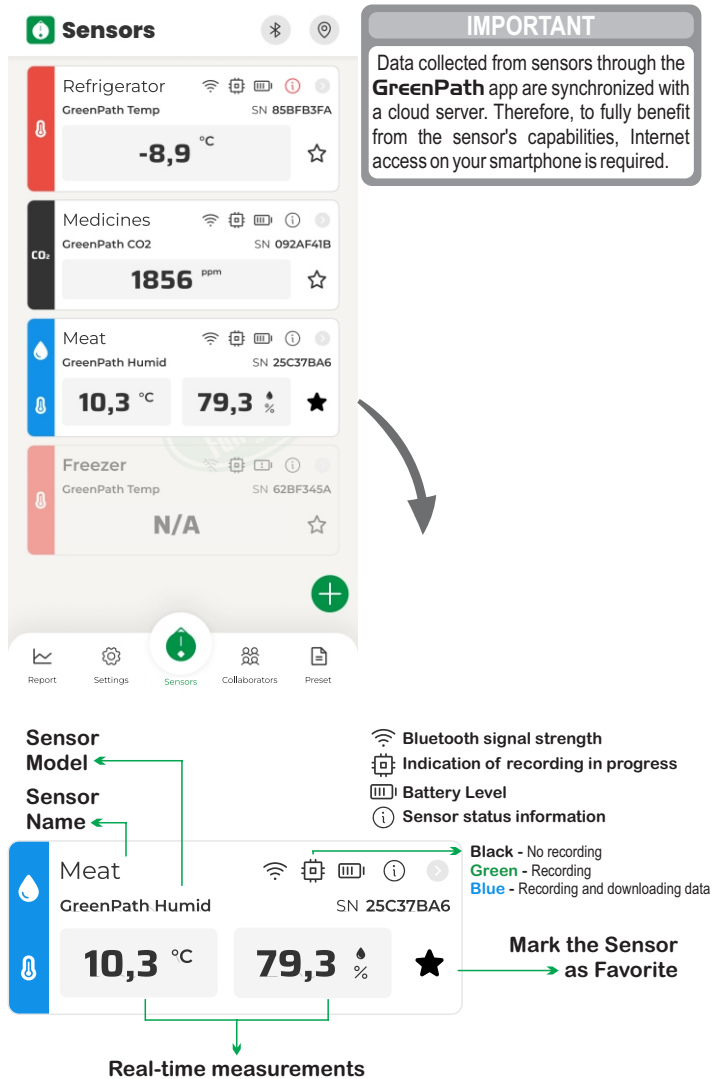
Sensors

Refrigerator
GreenPath Temp SN 85BFB3FA
-8,9 °C

Medicines
CO₂
GreenPath CO2 SN 092AF41B
1856 ppm

Meat
GreenPath Humid SN 25C37BA6
10,3 °C
79,3 %

Freezer
GreenPath Temp SN 62BF345A
N/A

Report Settings Sensors Collaborators Preset

IMPORTANT

Data collected from sensors through the GreenPath app are synchronized with a cloud server. Therefore, to fully benefit from the sensor's capabilities, Internet access on your smartphone is required.

Sensor Model

Sensor Name

Bluetooth signal strength
Indication of recording in progress
Battery Level
Sensor status information

Meat
GreenPath Humid SN 25C37BA6
10,3 °C
79,3 %

Black - No recording
Green - Recording
Blue - Recording and downloading data

Mark the Sensor as Favorite

Real-time measurements